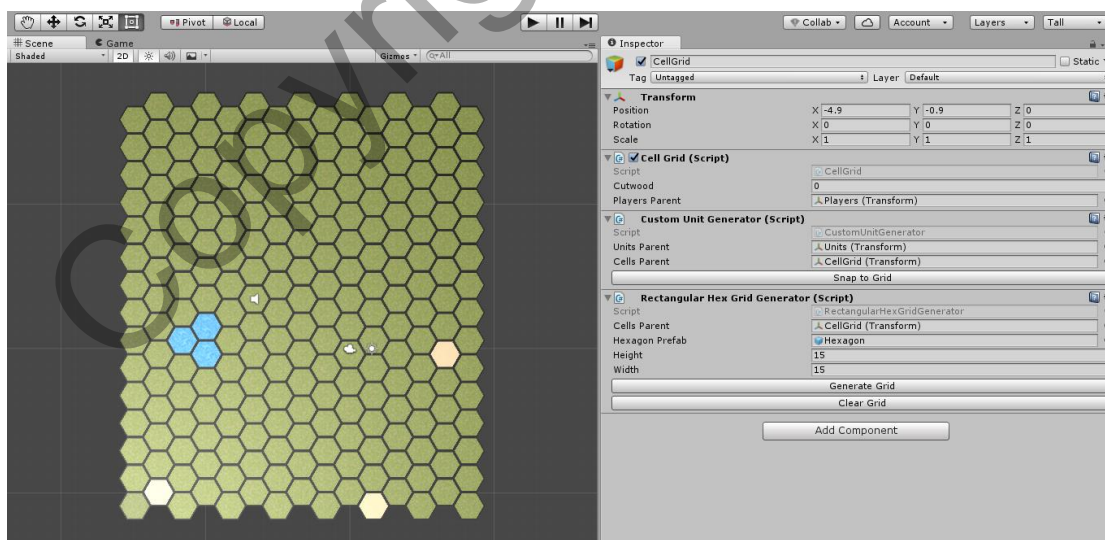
Pivot Local

Collab Account Layers Tall

Scene Game
Shaded 2D Gizmos Q+All

Inspector
CellGrid Static
Tag Untagged Layer Default

Transform
Position X -4.9 Y -0.9 Z 0
Rotation X 0 Y 0 Z 0
Scale X 1 Y 1 Z 1

Cell Grid (Script)
Script CellGrid
Cutwood 0
Players Parent Players (Transform)

Custom Unit Generator (Script)
Script CustomUnitGenerator
Units Parent Units (Transform)
Cells Parent CellGrid (Transform)
Snap to Grid

Rectangular Hex Grid Generator (Script)
Script RectangularHexGridGenerator
Cells Parent CellGrid (Transform)
Hexagon Prefab Hexagon
Height 15
Width 15
Generate Grid
Clear Grid

Add Component

Copyright